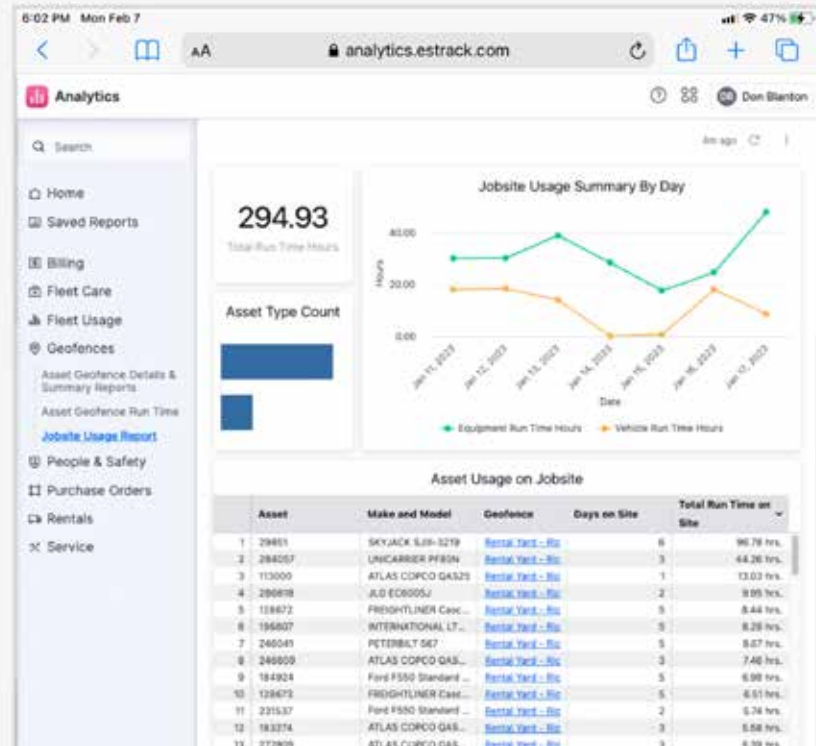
6:02 PM Mon Feb 7

47%

AA

analytics.estrack.com

Analytics

Don Blanton

Search

4m ago

Home

Saved Reports

Billing

Fleet Care

Fleet Usage

Geofences

Asset Geofence Details & Summary Reports

Asset Geofence Run Time

Jobsite Usage Report

People & Safety

Purchase Orders

Rentals

Service

294.93

Total Run Time Hours

Asset Type Count

Jobsite Usage Summary By Day

40.00

20.00

0.00

Hours

Jan 11, 2023

Jan 12, 2023

Jan 13, 2023

Jan 14, 2023

Jan 15, 2023

Jan 16, 2023

Jan 17, 2023

Date

Equipment Run Time Hours

Vehicle Run Time Hours

Asset Usage on Jobsite

| | Asset | Make and Model | Geofence | Days on Site | Total Run Time on Site |
|---|---|---|---|---|---|
| 1 | 29851 | SKYJACK SJIII-3219 | Rental Yard - Ric | 6 | 96.78 hrs. |
| 2 | 284057 | UNICARRIER PF80N | Rental Yard - Ric | 3 | 44.26 hrs. |
| 3 | 113000 | ATLAS COPCO QAS25 | Rental Yard - Ric | 1 | 13.03 hrs. |
| 4 | 286818 | JLG EC600SJ | Rental Yard - Ric | 2 | 9.95 hrs. |
| 5 | 128672 | FREIGHTLINER Casc... | Rental Yard - Ric | 5 | 8.44 hrs. |
| 6 | 196807 | INTERNATIONAL LT... | Rental Yard - Ric | 5 | 8.28 hrs. |
| 7 | 246041 | PETERBILT 567 | Rental Yard - Ric | 5 | 8.07 hrs. |
| 8 | 246659 | ATLAS COPCO QAS... | Rental Yard - Ric | 3 | 7.46 hrs. |
| 9 | 184924 | Ford F550 Standard ... | Rental Yard - Ric | 5 | 6.98 hrs. |
| 10 | 128673 | FREIGHTLINER Casc... | Rental Yard - Ric | 5 | 6.51 hrs. |
| 11 | 231537 | Ford F550 Standard ... | Rental Yard - Ric | 2 | 5.74 hrs. |
| 12 | 183374 | ATLAS COPCO QAS... | Rental Yard - Ric | 3 | 5.68 hrs. |
| 13 | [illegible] | ATLAS COPCO QAS... | Rental Yard - Ric | 3 | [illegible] |